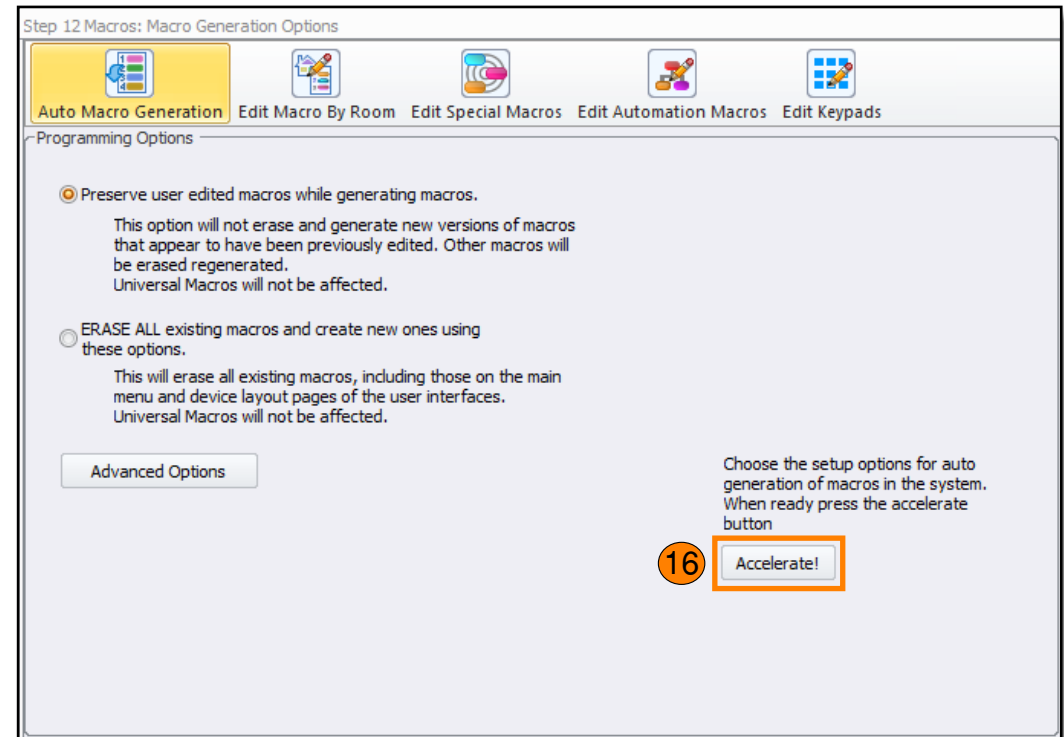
Step 12 Macros: Macro Generation Options

Auto Macro Generation
Edit Macro By Room
Edit Special Macros
Edit Automation Macros
Edit Keypads

Programming Options

Preserve user edited macros while generating macros.

This option will not erase and generate new versions of macros that appear to have been previously edited. Other macros will be erased regenerated.
Universal Macros will not be affected.

ERASE ALL existing macros and create new ones using these options.

This will erase all existing macros, including those on the main menu and device layout pages of the user interfaces.
Universal Macros will not be affected.

Advanced Options

Choose the setup options for auto generation of macros in the system. When ready press the accelerate button

16

Accelerate!